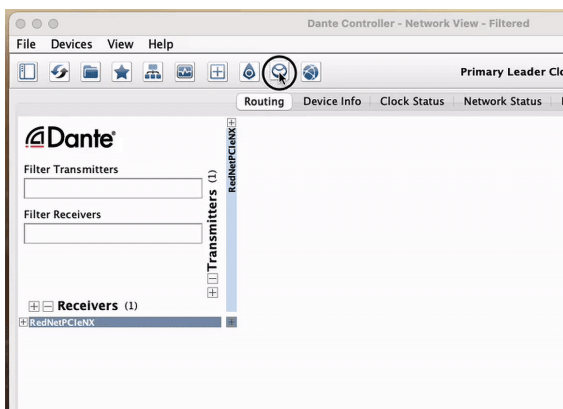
Dante Controller - Network View - Filtered

File Devices View Help

Primary Leader Clo

Routing | Device Info | Clock Status | Network Status

Dante

Filter Transmitters

Filter Receivers

Transmitters (1)

RedNetPCIeNX

Receivers (1)

RedNetPCIeNX